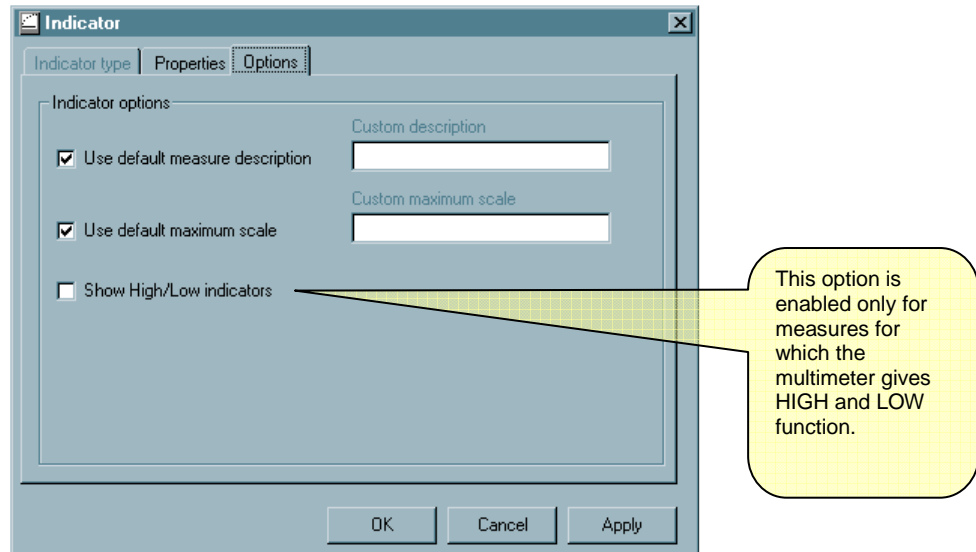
Indicator

Indicator type | Properties | Options

Indicator options

Custom description

Use default measure description

Custom maximum scale

Use default maximum scale

Show High/Low indicators

This option is enabled only for measures for which the multimeter gives HIGH and LOW function.

OK | Cancel | Apply